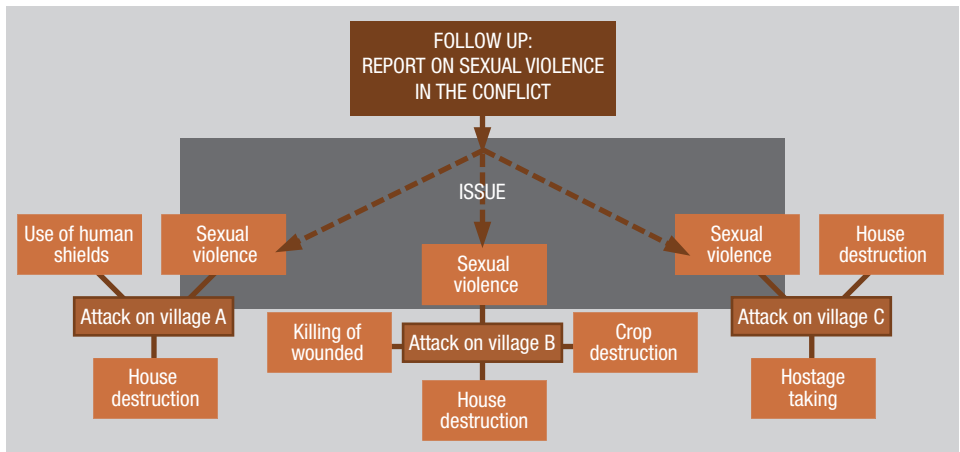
FOLLOW UP:
REPORT ON SEXUAL VIOLENCE
IN THE CONFLICT

ISSUE

Use of human shields

Sexual violence

Attack on village A

House destruction

Sexual violence

Killing of wounded

Attack on village B

Crop destruction

House destruction

Sexual violence

House destruction

Attack on village C

Hostage taking